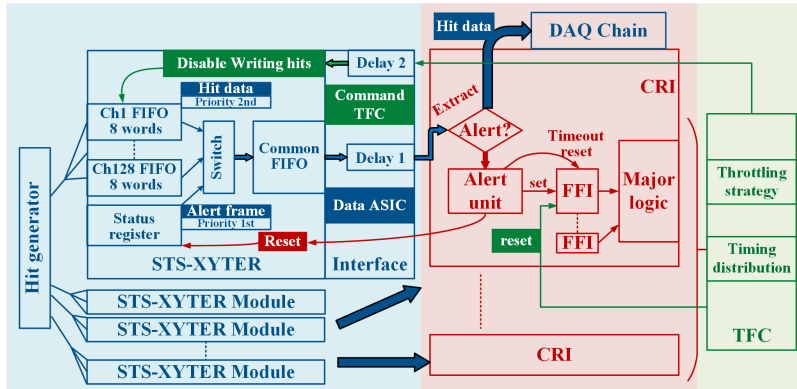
Hit data
DAQ Chain
Disable Writing hits
Delay 2
Hit data
Priority 2nd
Command TFC
CRI
Extract
Alert?
Ch1 FIFO 8 words
Switch
Common FIFO
Delay 1
Timeout reset
Ch128 FIFO 8 words
Alert unit
set
FFI
Major logic
Throttling strategy
Status register
Alert frame
Priority 1st
Data ASIC
reset
FFI
Hit generator
Reset
Timing distribution
STS-XYTER
Interface
STS-XYTER Module
STS-XYTER Module
TFC
STS-XYTER Module
CRI